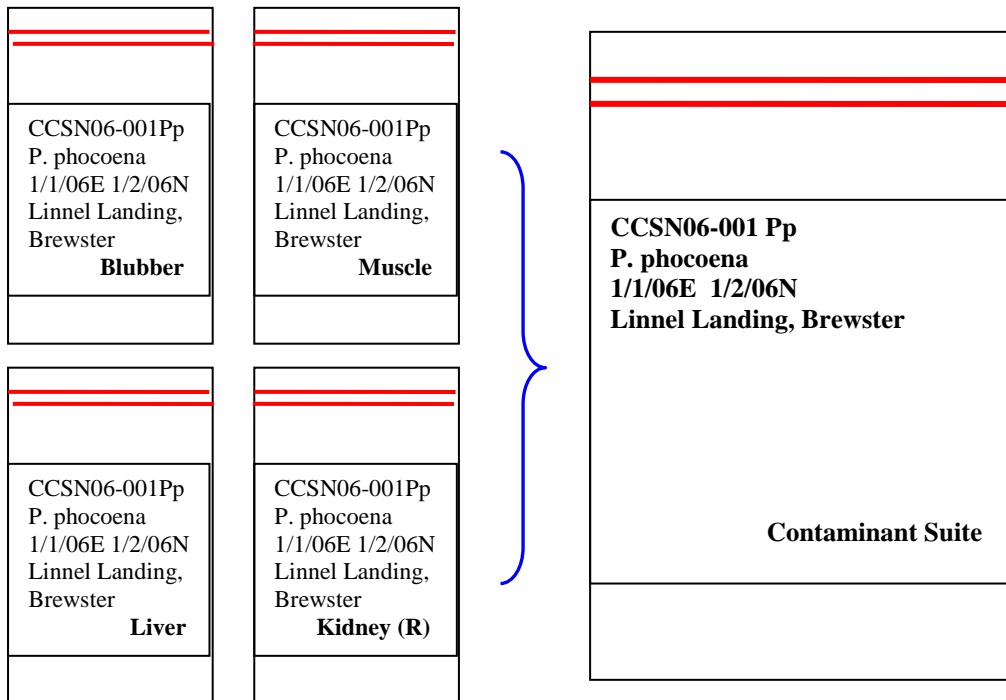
CCSN06-001Pp
P. phocoena
1/1/06E 1/2/06N
Linnel Landing, Brewster
**Blubber**

CCSN06-001Pp
P. phocoena
1/1/06E 1/2/06N
Linnel Landing, Brewster
**Muscle**

CCSN06-001Pp
P. phocoena
1/1/06E 1/2/06N
Linnel Landing, Brewster
**Liver**

CCSN06-001Pp
P. phocoena
1/1/06E 1/2/06N
Linnel Landing, Brewster
**Kidney (R)**

**CCSN06-001 Pp**
**P. phocoena**
**1/1/06E 1/2/06N**
**Linnel Landing, Brewster**

**Contaminant Suite**